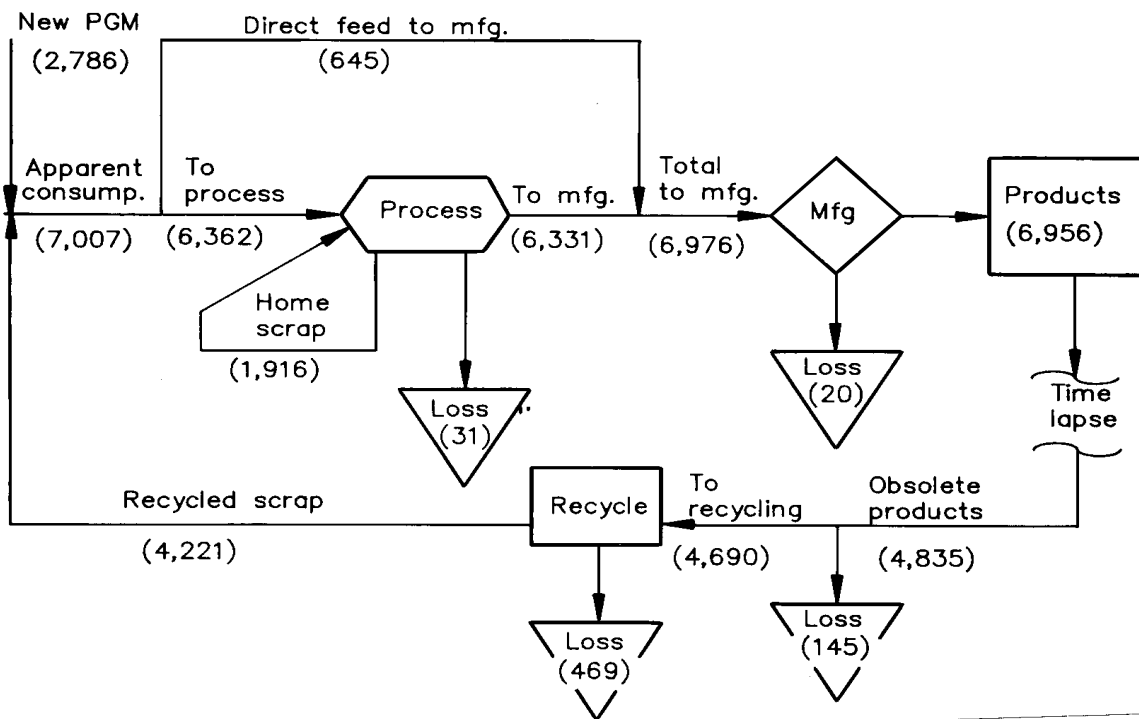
New PGM
(2,786)

Direct feed to mfg.
(645)

Apparent consump.
(7,007)

To process
(6,362)

Process

To mfg.
(6,331)

Total to mfg.
(6,976)

Mfg

Products
(6,956)

Home scrap
(1,916)

Loss
(31)

Loss
(20)

Time lapse

Recycled scrap
(4,221)

Recycle

To recycling
(4,690)

Obsolete products
(4,835)

Loss
(469)

Loss
(145)